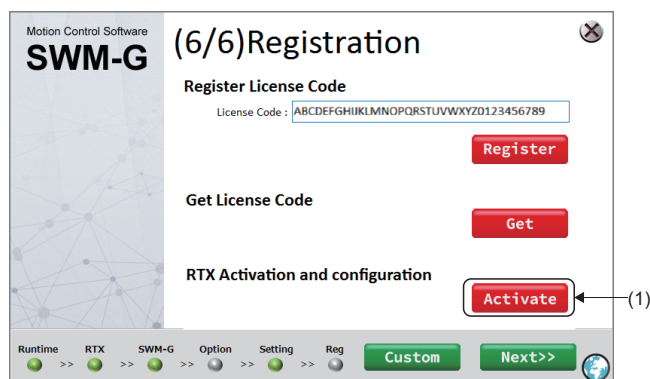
Motion Control Software
SWM-G

(6/6)Registration

Register License Code

License Code : ABCDEFGHIJKLMNOPQRSTUVWXYZ0123456789

Register

Get License Code

Get

RTX Activation and configuration

Activate

(1)

Runtime >> RTX >> SWM-G >> Option >> Setting >> Reg

Custom

Next>>